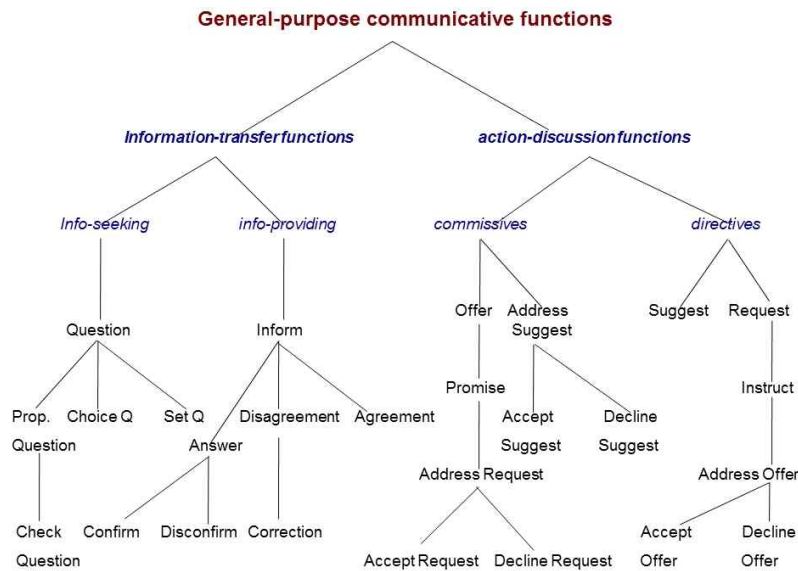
General-purpose communicative functions

Information-transfer functions

action-discussion functions

Info-seeking

info-providing

commissives

directives

Question

Inform

Offer

Address Suggest

Suggest

Request

Promise

Instruct

Prop. Question

Choice Q

Set Q

Disagreement

Agreement

Accept Suggest

Decline Suggest

Answer

Address Request

Address Offer

Check Question

Confirm

Disconfirm

Correction

Accept Offer

Decline Offer

Accept Request

Decline Request